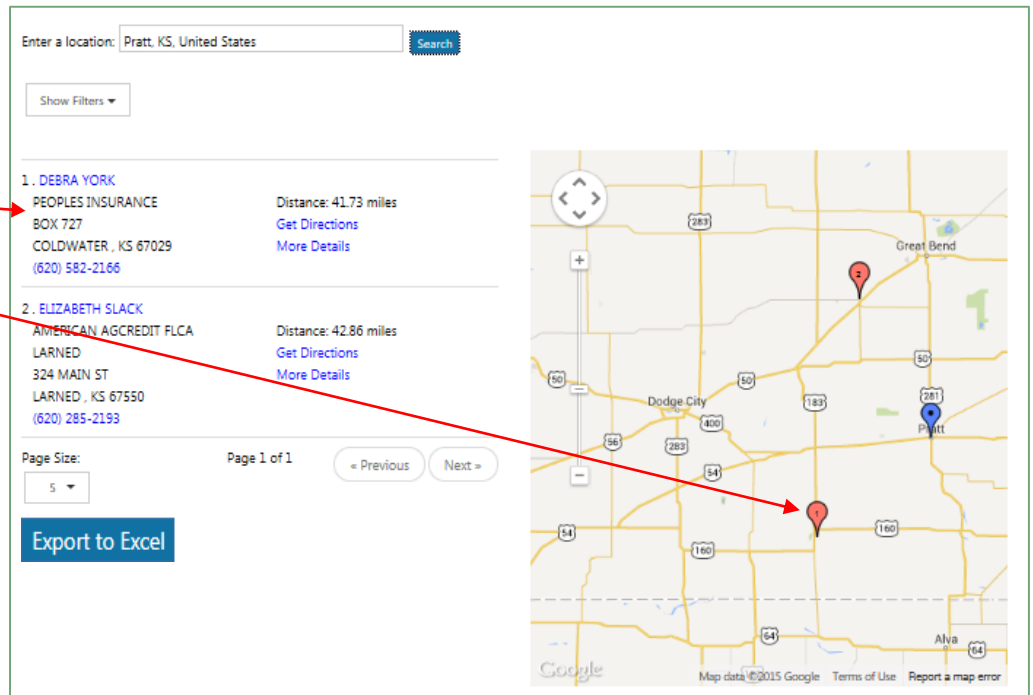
Enter a location: Pratt, KS, United States Search

Show Filters ▾

1 . DEBRA YORK
PEOPLES INSURANCE
BOX 727
COLDWATER , KS 67029
(620) 582-2166

Distance: 41.73 miles
Get Directions
More Details

2 . ELIZABETH SLACK
AMERICAN AGCREDIT FLCA
LARNED
324 MAIN ST
LARNED , KS 67550
(620) 285-2193

Distance: 42.86 miles
Get Directions
More Details

Page Size:
5 ▾

Page 1 of 1

« Previous Next »

Export to Excel

283
Great Bend
2
50
50
50
281
Dodge City
183
Pratt
56
400
283
54
1
160
54
160
64
Alva
64
Google
Map data ©2015 Google Terms of Use Report a map error